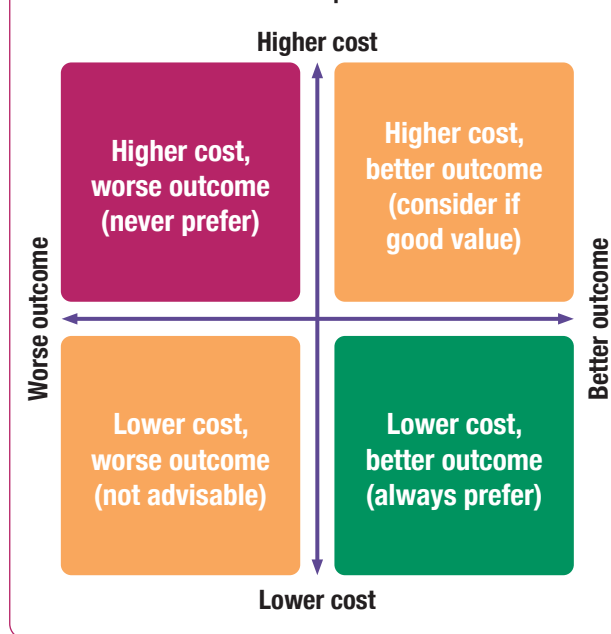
Higher cost

Worse outcome

Better outcome

Higher cost, worse outcome (never prefer)

Higher cost, better outcome (consider if good value)

Lower cost, worse outcome (not advisable)

Lower cost, better outcome (always prefer)

Lower cost